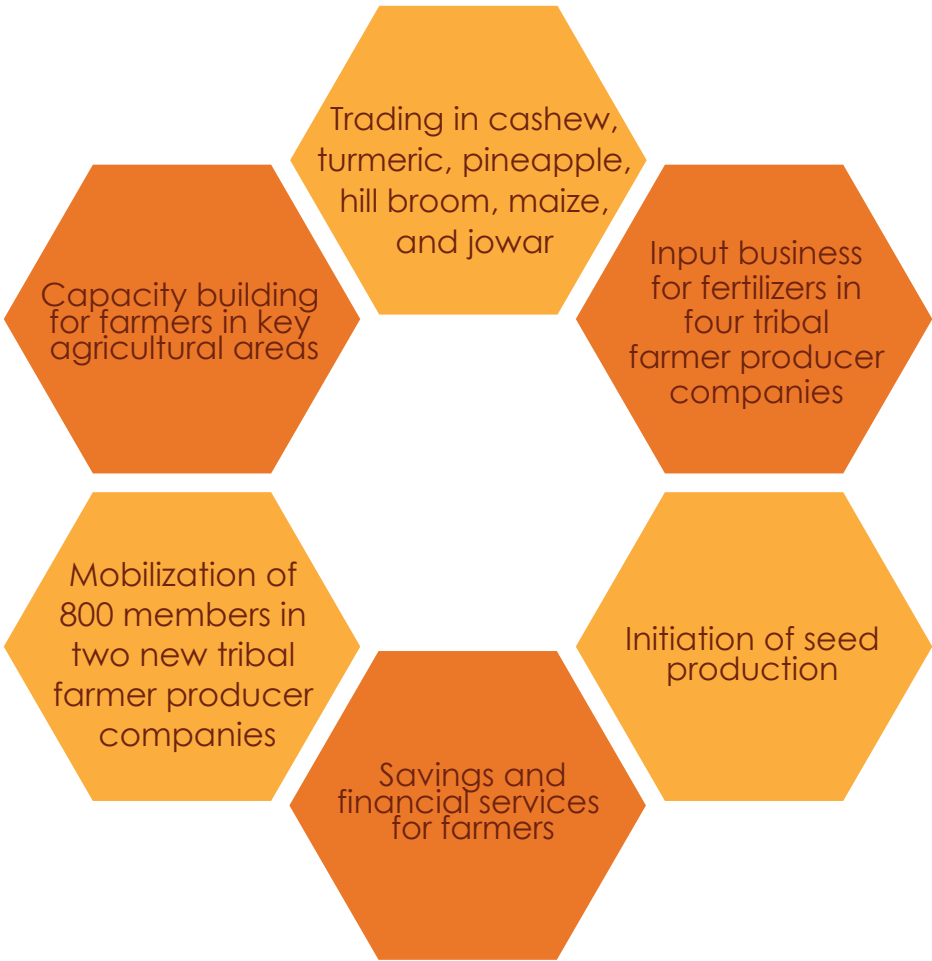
Trading in cashew, turmeric, pineapple, hill broom, maize, and jowar

Input business for fertilizers in four tribal farmer producer companies

Initiation of seed production

Savings and financial services for farmers

Mobilization of 800 members in two new tribal farmer producer companies

Capacity building for farmers in key agricultural areas